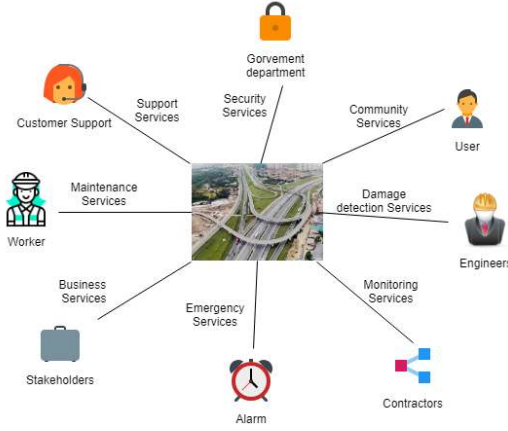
Gorvement department

Security Services

Support Services

Customer Support

Community Services

User

Maintenance Services

Worker

Damage detection Services

Engineers

Business Services

Emergency Services

Monitoring Services

Stakeholders

Alarm

Contractors